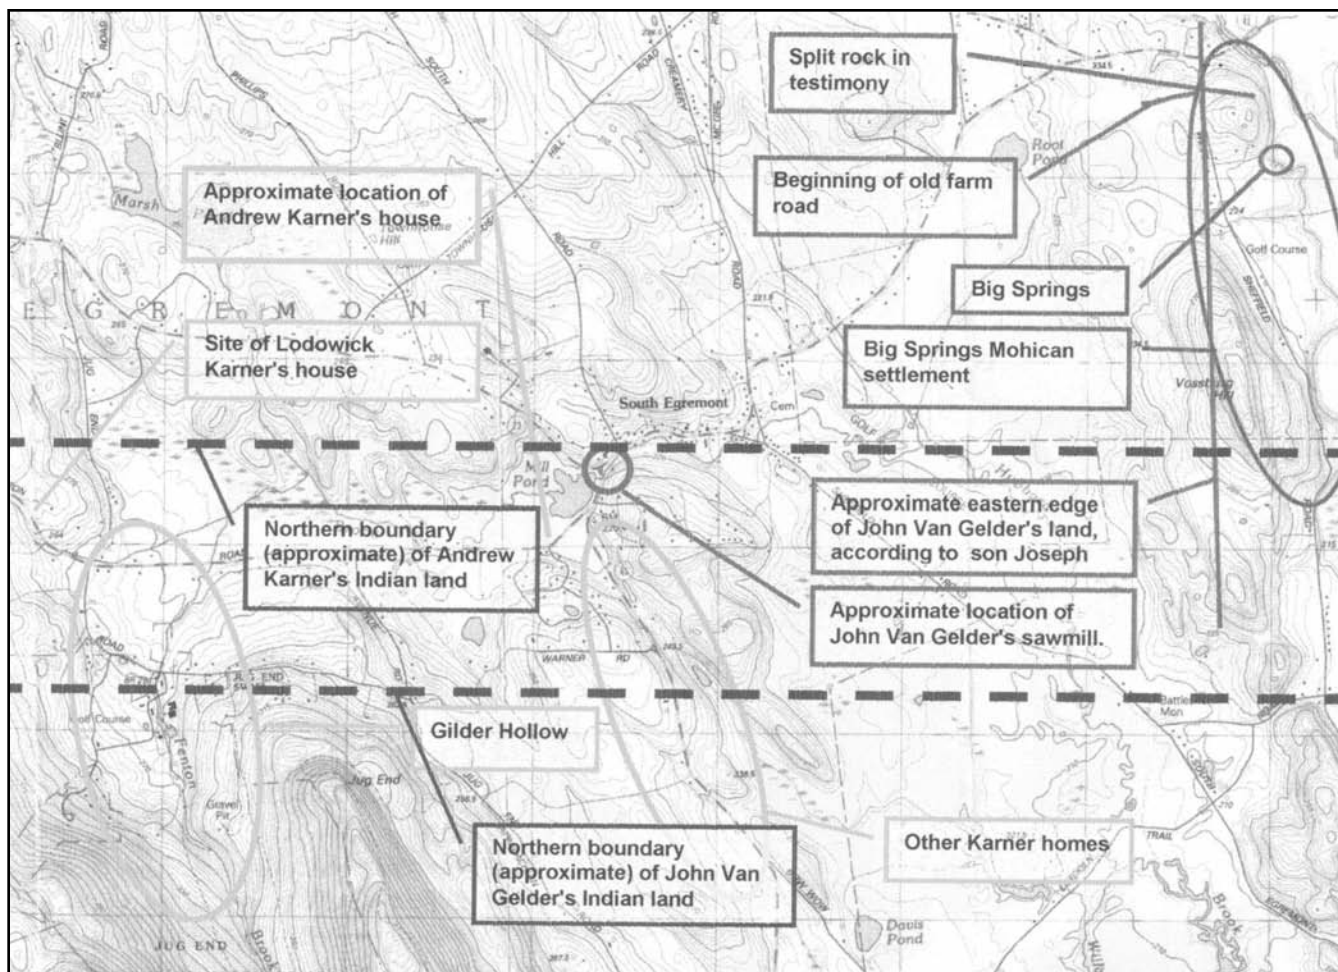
Split rock in testimony

Beginning of old farm road

Approximate location of Andrew Karner's house

Marsh

Townsend Hill

E G R E M O N T

Big Springs

Site of Lodowick Karner's house

Big Springs Mohican settlement

South Egremont

Cem

Root Pond

Golf Course

Vossburg Hill

Mill Pond

Approximate eastern edge of John Van Gelder's land, according to son Joseph

Northern boundary (approximate) of Andrew Karner's Indian land

Approximate location of John Van Gelder's sawmill.

WARNER RD

Battle Mon

Golf Course

Fenton

Gilder Hollow

Jug End

Gravel Pit

Northern boundary (approximate) of John Van Gelder's Indian land

Other Karner homes

Davis Pond

JUG END

Brook

ROAD

PHILLIPS

SOUTH

HILL

CREAMERY

MCLURE

SHEFFIELD

GOLF

TRAIL

Brook